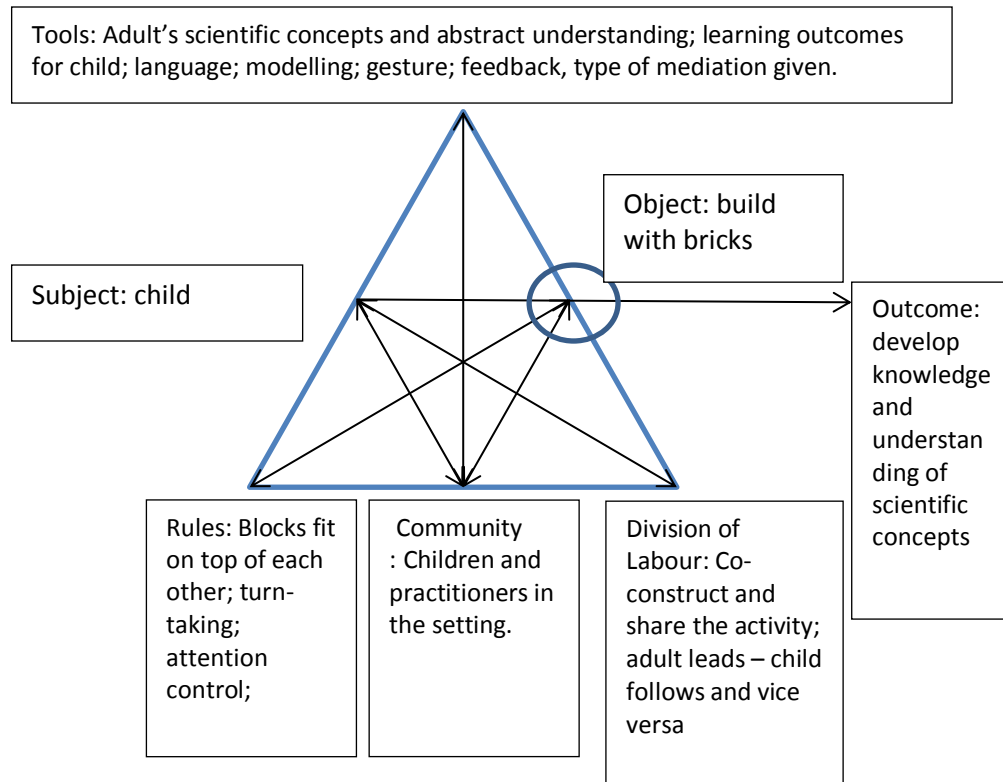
Tools: Adult's scientific concepts and abstract understanding; learning outcomes for child; language; modelling; gesture; feedback, type of mediation given.

Object: build with bricks

Subject: child

Outcome: develop knowledge and understanding of scientific concepts

Rules: Blocks fit on top of each other; turn-taking; attention control;

Community : Children and practitioners in the setting.

Division of Labour: Co-construct and share the activity; adult leads – child follows and vice versa